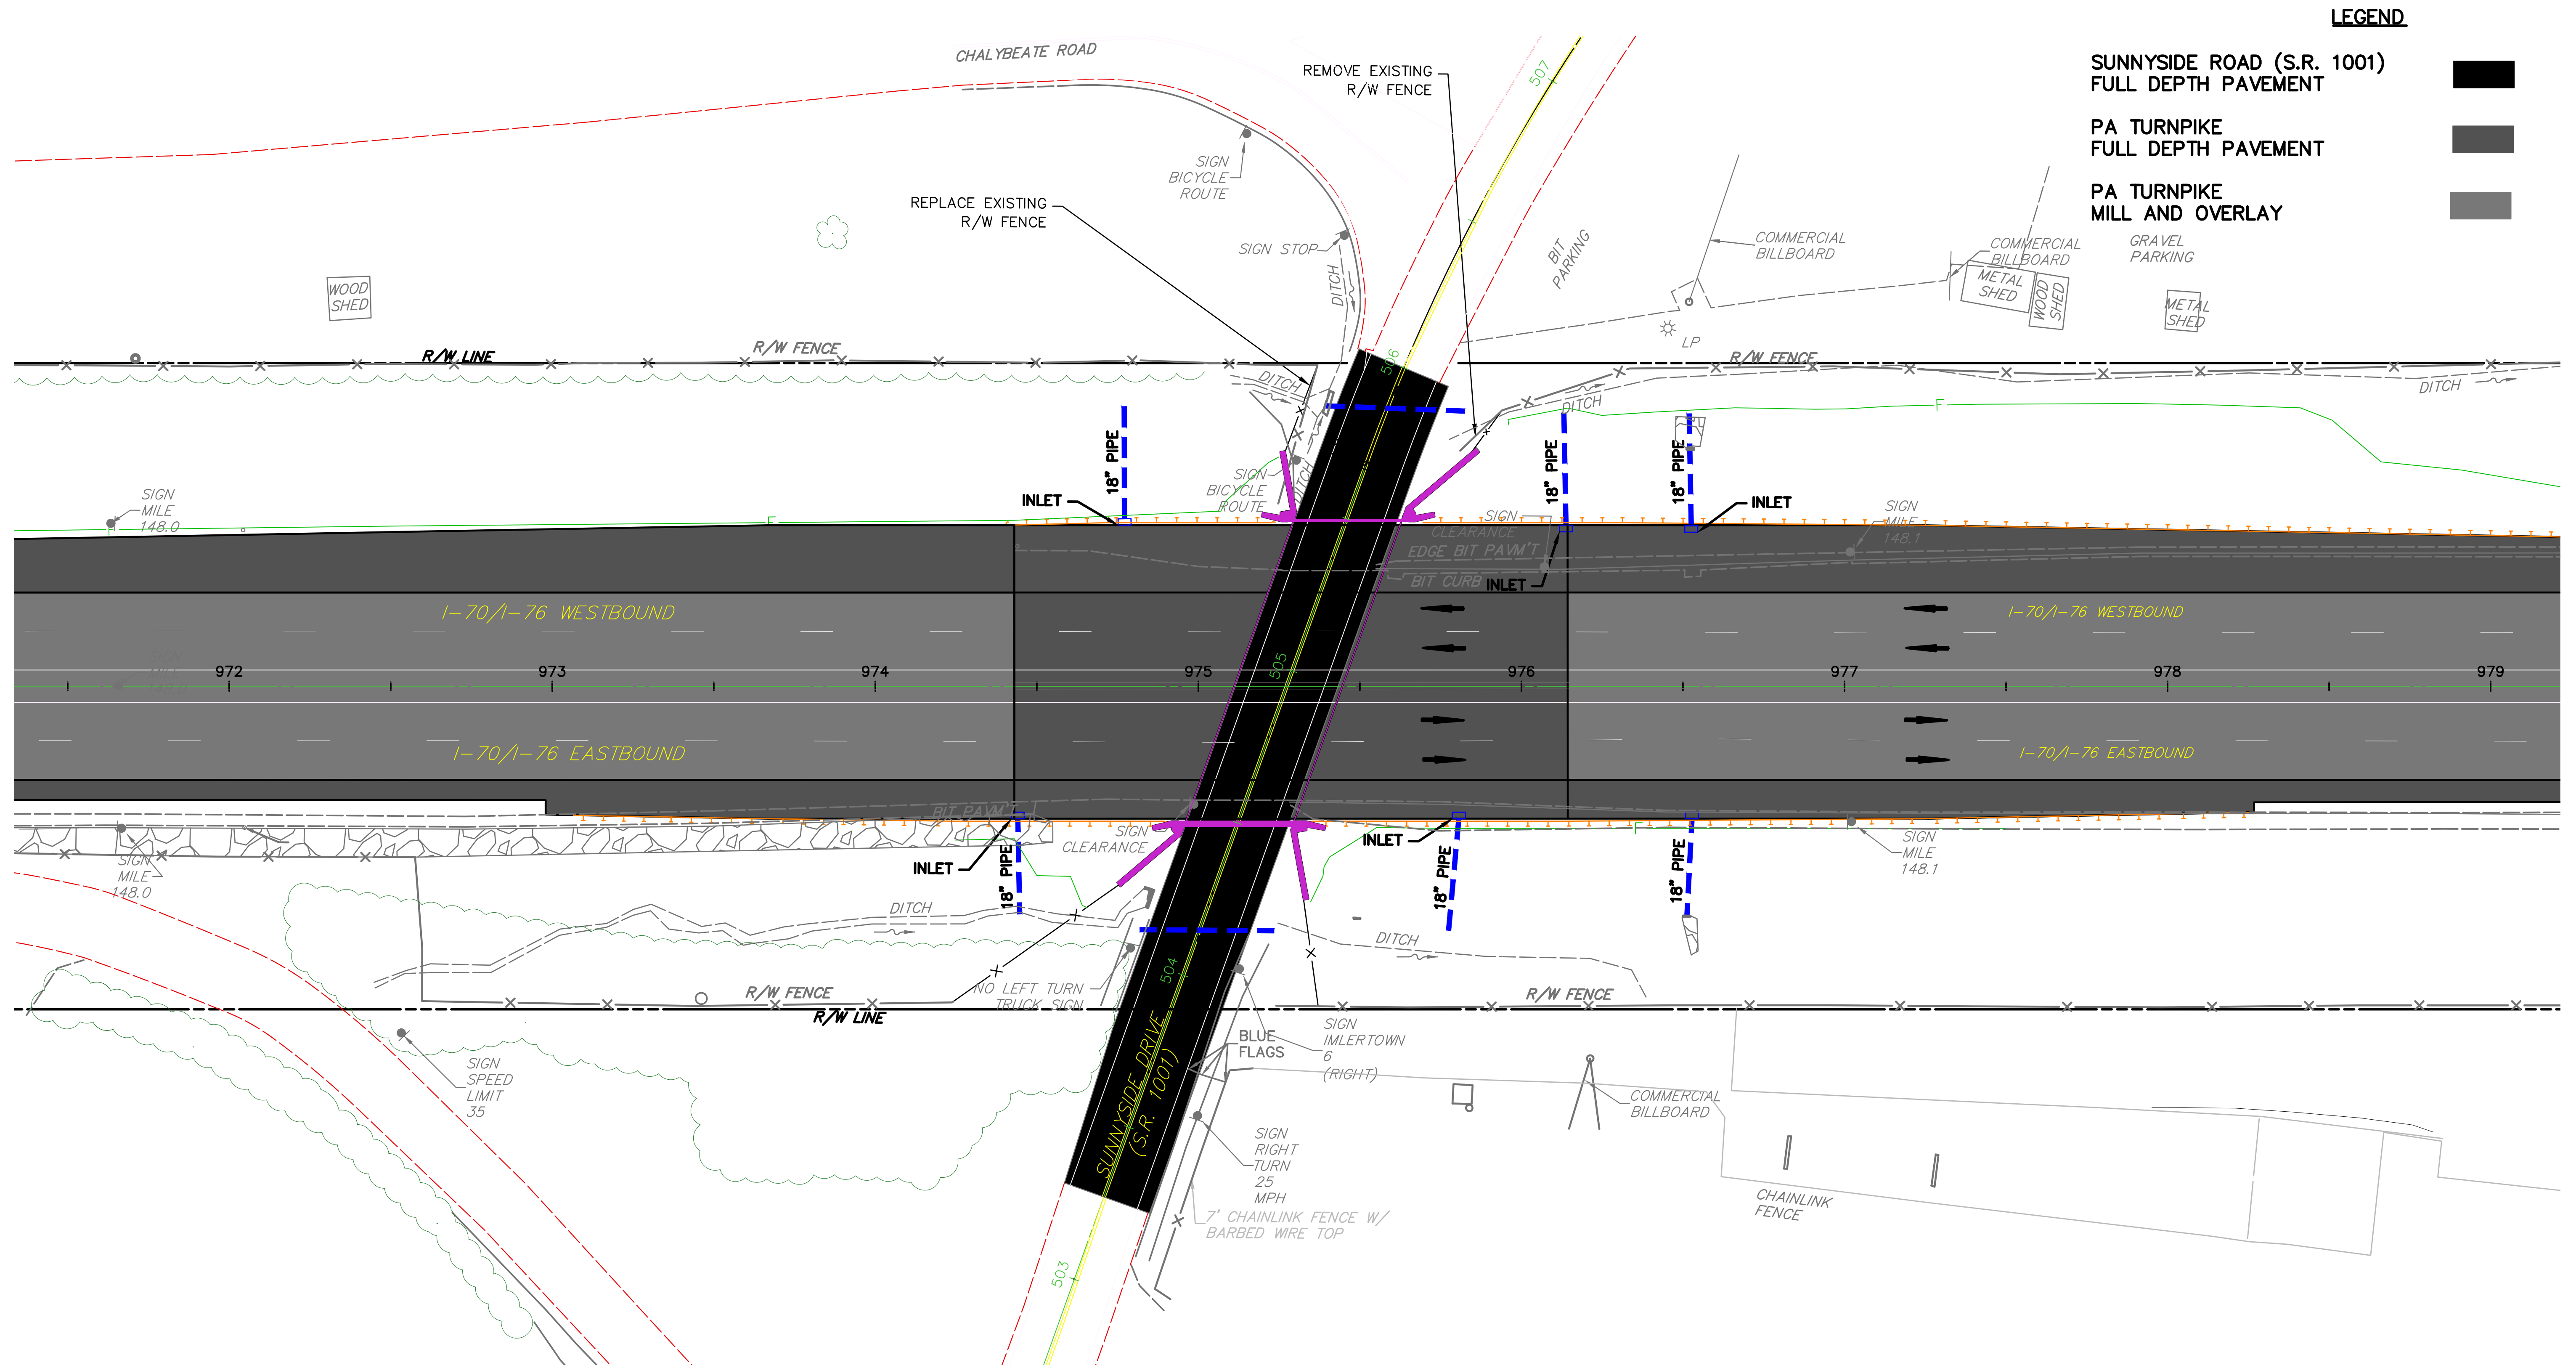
LEGEND

SUNNYSIDE ROAD (S.R. 1001) FULL DEPTH PAVEMENT

PA TURNPIKE FULL DEPTH PAVEMENT

PA TURNPIKE MILL AND OVERLAY

CHALYBEATE ROAD

REMOVE EXISTING R/W FENCE

507

SIGN BICYCLE ROUTE

REPLACE EXISTING R/W FENCE

SIGN STOP

DITCH

BIT PARKING

COMMERCIAL BILLBOARD

COMMERCIAL BILLBOARD

METAL SHED

WOOD SHED

GRAVEL PARKING

METAL SHED

WOOD SHED

LP

R/W LINE

R/W FENCE

R/W FENCE

DITCH

506

DITCH

F

DITCH

18" PIPE

18" PIPE

18" PIPE

INLET

SIGN BICYCLE ROUTE

INLET

SIGN MILE 148.0

SIGN CLEARANCE

SIGN MILE 148.1

EDGE BIT PAVM'T

BIT CURB

INLET

I-70/I-76 WESTBOUND

I-70/I-76 WESTBOUND

972

973

974

975

505

976

977

978

979

I-70/I-76 EASTBOUND

I-70/I-76 EASTBOUND

BIT PAVM'T

SIGN MILE 148.0

SIGN CLEARANCE

INLET

INLET

SIGN MILE 148.1

18" PIPE

18" PIPE

18" PIPE

DITCH

DITCH

NO LEFT TURN TRUCK SIGN

504

R/W FENCE

R/W LINE

R/W FENCE

SUNNYSIDE DRIVE (S.R. 1001)

BLUE FLAGS

SIGN IMLERTOWN 6 (RIGHT)

SIGN SPEED LIMIT 35

COMMERCIAL BILLBOARD

SIGN RIGHT TURN 25 MPH

7' CHAINLINK FENCE W/ BARBED WIRE TOP

CHAINLINK FENCE

503